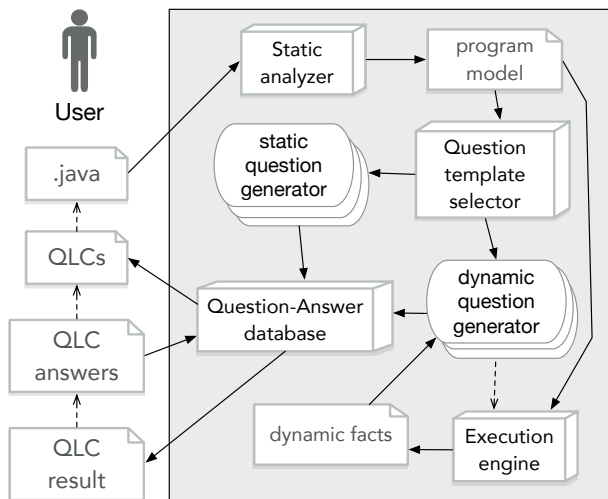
User

.java

QLCs

QLC answers

QLC result

Static analyzer

program model

static question generator

Question template selector

Question-Answer database

dynamic question generator

dynamic facts

Execution engine